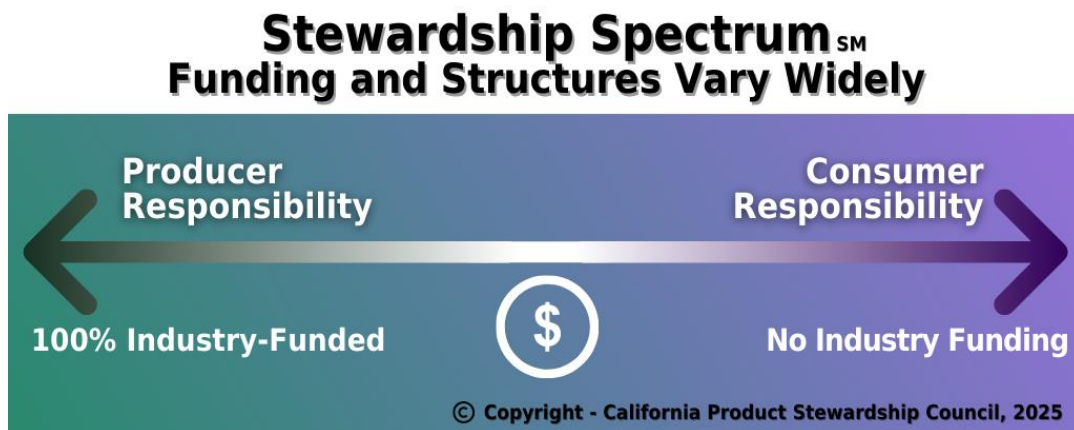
Stewardship Spectrum SM
Funding and Structures Vary Widely

Producer Responsibility

Consumer Responsibility

100% Industry-Funded

$

No Industry Funding

© Copyright - California Product Stewardship Council, 2025